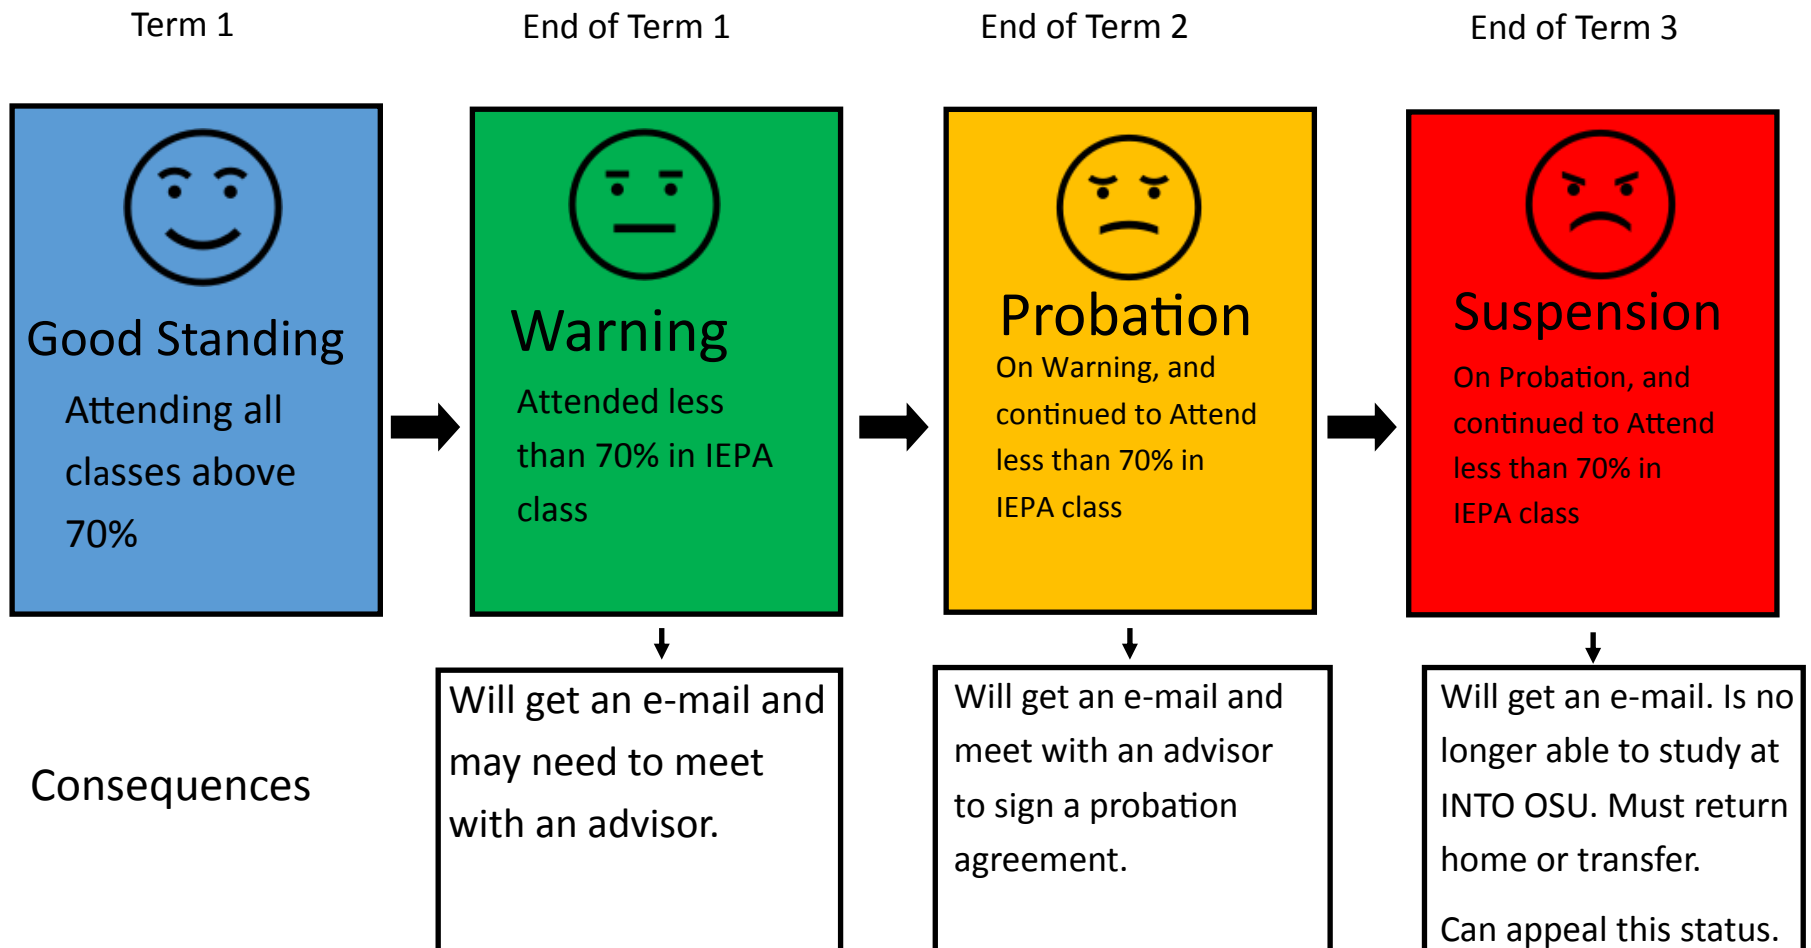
Term 1

End of Term 1

End of Term 2

End of Term 3

Good Standing

Attending all classes above 70%

Warning

Attended less than 70% in IEPA class

Probation

On Warning, and continued to Attend less than 70% in IEPA class

Suspension

On Probation, and continued to Attend less than 70% in IEPA class

Consequences

Will get an e-mail and may need to meet with an advisor.

Will get an e-mail and meet with an advisor to sign a probation agreement.

Will get an e-mail. Is no longer able to study at INTO OSU. Must return home or transfer.

Can appeal this status.